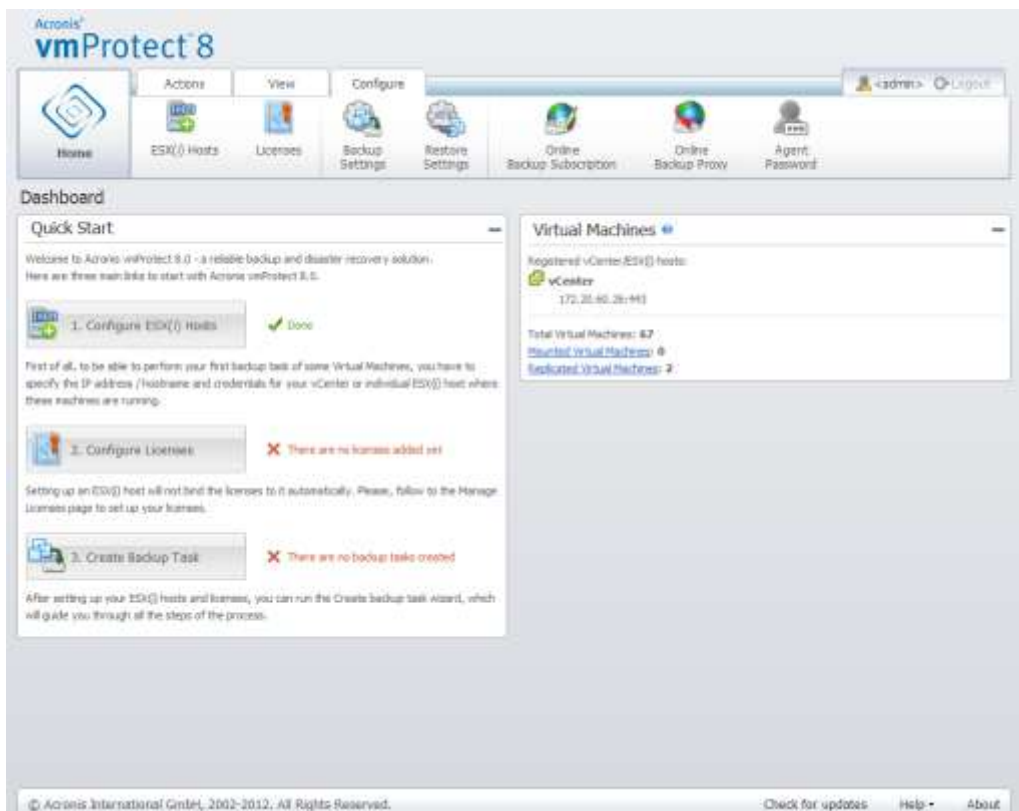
Acronis®
vmProtect 8

Actions View Configure

<admin> Logout

Home ESX(i) Hosts Licenses Backup Settings Restore Settings Online Backup Subscription Online Backup Proxy Agent Password

Dashboard

Quick Start

Welcome to Acronis vmProtect 8.0 - a reliable backup and disaster recovery solution. Here are three main links to start with Acronis vmProtect 8.0.

1. Configure ESX(i) Hosts

Done

First of all, to be able to perform your first backup task of some Virtual Machines, you have to specify the IP address /hostname and credentials for your vCenter or individual ESX(i) host where these machines are running.

2. Configure Licenses

There are no licenses added yet

Setting up an ESX(i) host will not bind the licenses to it automatically. Please, follow to the Manage Licenses page to set up your licenses.

3. Create Backup Task

There are no backup tasks created

After setting up your ESX(i) hosts and licenses, you can run the Create backup task wizard, which will guide you through all the steps of the process.

Virtual Machines

Registered vCenter/ESX(i) hosts:
vCenter
172.20.60.26:443

Total Virtual Machines: 67
Mounted Virtual Machines: 0
Replicated Virtual Machines: 2

© Acronis International GmbH, 2002-2012. All Rights Reserved.

Check for updates Help About